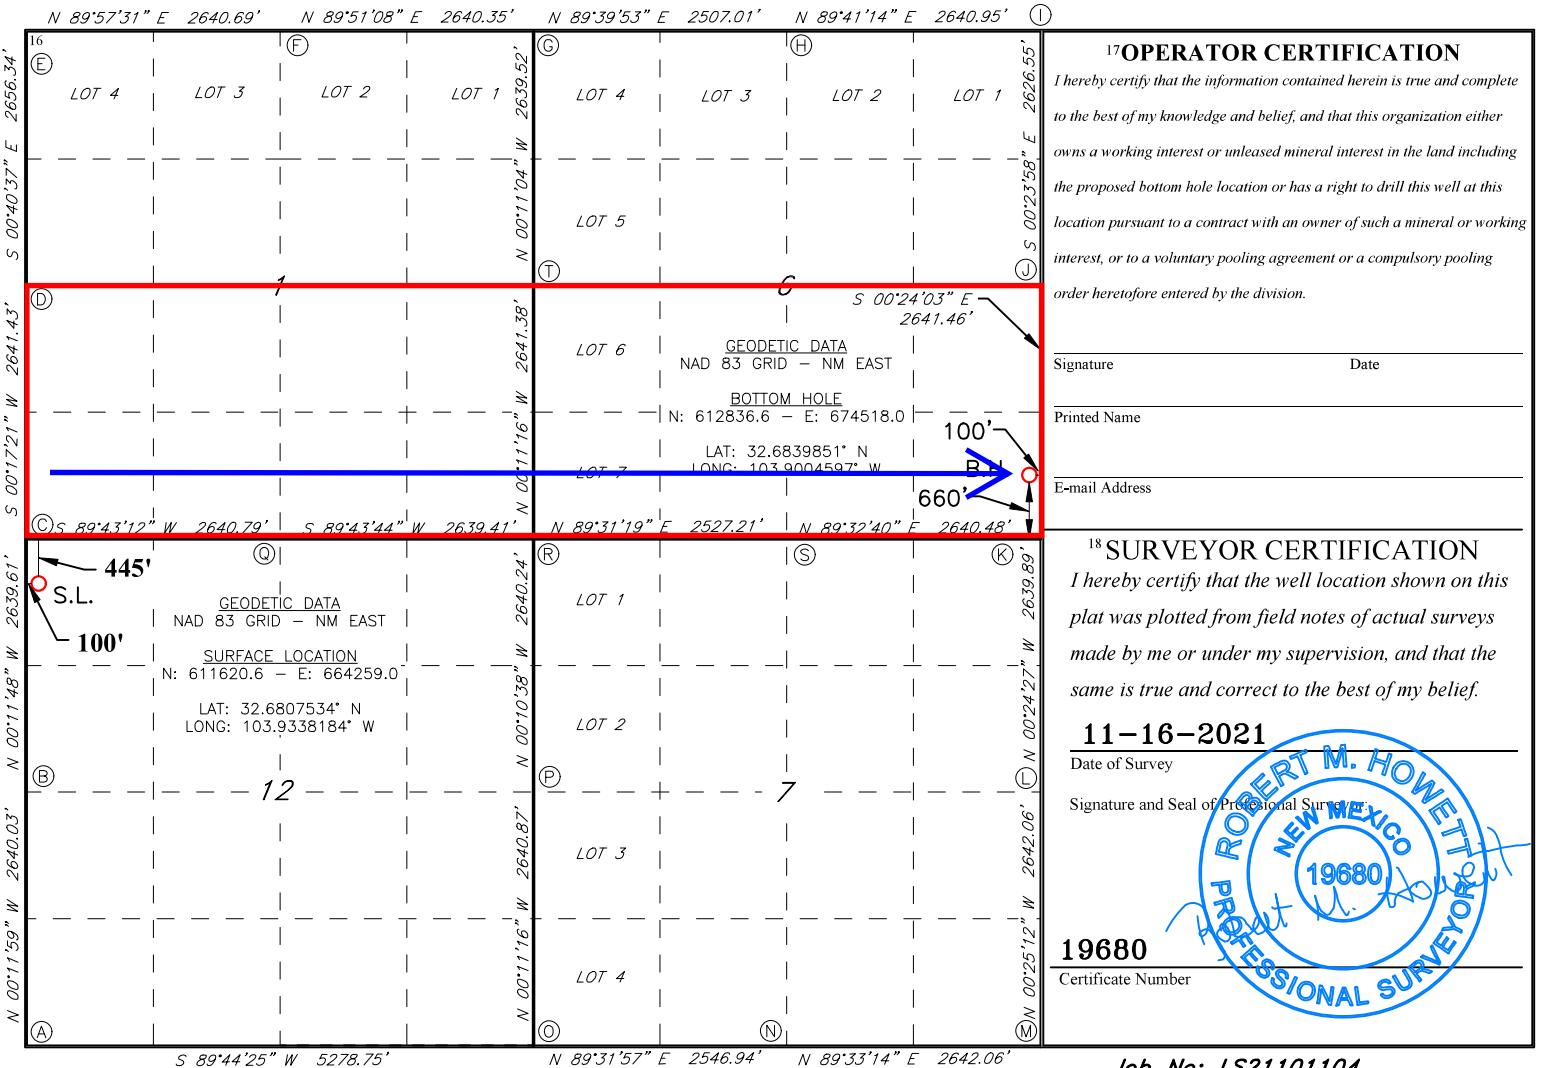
N 89°57'31" E 2640.69' N 89°51'08" E 2640.35' N 89°39'53" E 2507.01' N 89°41'14" E 2640.95' I

16
E F G H
LOT 4 LOT 3 LOT 2 LOT 1 LOT 4 LOT 3 LOT 2 LOT 1
S 00°40'37" E 2656.34' N 00°11'04" W 2639.52' S 00°23'58" E 2626.55'
LOT 5
T J
1 6
D
S 00°24'03" E 2641.46'
S 00°17'21" W 2641.43' N 00°11'16" W 2641.38'
LOT 6
GEODETIC DATA
NAD 83 GRID – NM EAST

BOTTOM HOLE
N: 612836.6 – E: 674518.0

LAT: 32.6839851° N
LONG: 103.9004597° W
LOT 7
100'
B.H.
660'
C S 89°43'12" W 2640.79' S 89°43'44" W 2639.41' N 89°31'19" E 2527.21' N 89°32'40" E 2640.48'
Q R S K
445'
S.L.
100'
GEODETIC DATA
NAD 83 GRID – NM EAST

SURFACE LOCATION
N: 611620.6 – E: 664259.0

LAT: 32.6807534° N
LONG: 103.9338184° W
N 00°11'48" W 2639.61' N 00°10'38" W 2640.24' N 00°24'27" W 2639.89'
LOT 1
LOT 2
B P L
12 7
LOT 3
N 00°11'59" W 2640.03' N 00°11'16" W 2640.87' N 00°25'12" W 2642.06'
LOT 4
A O N M
S 89°44'25" W 5278.75' N 89°31'57" E 2546.94' N 89°33'14" E 2642.06'

17OPERATOR CERTIFICATION
I hereby certify that the information contained herein is true and complete to the best of my knowledge and belief, and that this organization either owns a working interest or unleased mineral interest in the land including the proposed bottom hole location or has a right to drill this well at this location pursuant to a contract with an owner of such a mineral or working interest, or to a voluntary pooling agreement or a compulsory pooling order heretofore entered by the division.

Signature Date

Printed Name

E-mail Address

18 SURVEYOR CERTIFICATION
I hereby certify that the well location shown on this plat was plotted from field notes of actual surveys made by me or under my supervision, and that the same is true and correct to the best of my belief.

11-16-2021
Date of Survey

Signature and Seal of Professional Surveyor:

ROBERT M. HOWETT
NEW MEXICO
19680
PROFESSIONAL SURVEYOR
Robert M. Howett

19680
Certificate Number

Job No.: LS21101104